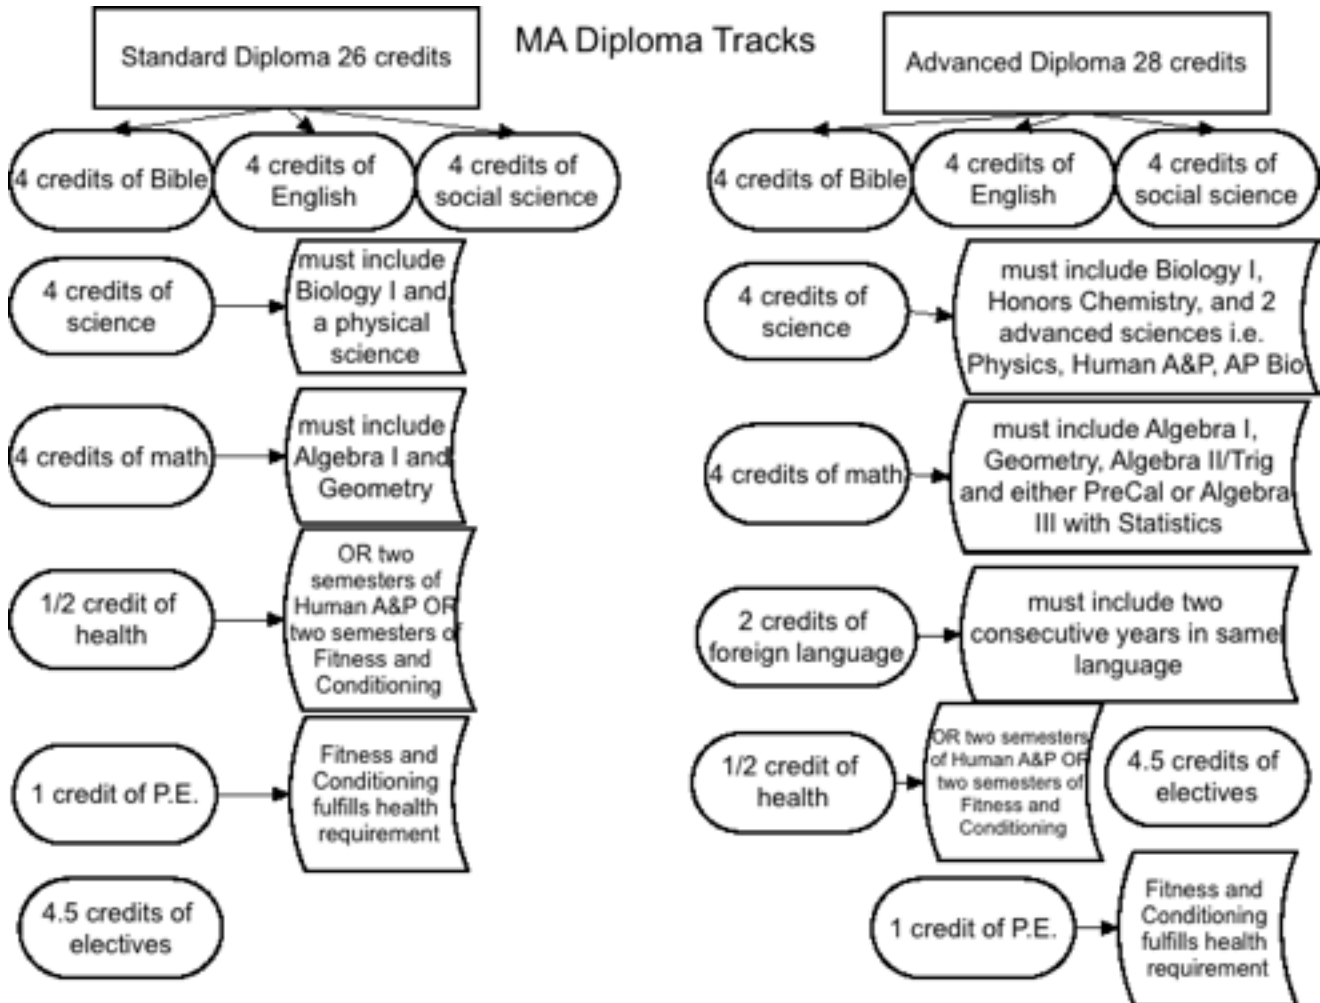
MA Diploma Tracks

Standard Diploma 26 credits

4 credits of Bible

4 credits of English

4 credits of social science

4 credits of science

must include Biology I and a physical science

4 credits of math

must include Algebra I and Geometry

1/2 credit of health

OR two semesters of Human A&P OR two semesters of Fitness and Conditioning

1 credit of P.E.

Fitness and Conditioning fulfills health requirement

4.5 credits of electives

Advanced Diploma 28 credits

4 credits of Bible

4 credits of English

4 credits of social science

4 credits of science

must include Biology I, Honors Chemistry, and 2 advanced sciences i.e. Physics, Human A&P, AP Bio

4 credits of math

must include Algebra I, Geometry, Algebra II/Trig and either PreCal or Algebra III with Statistics

2 credits of foreign language

must include two consecutive years in same language

1/2 credit of health

OR two semesters of Human A&P OR two semesters of Fitness and Conditioning

4.5 credits of electives

1 credit of P.E.

Fitness and Conditioning fulfills health requirement